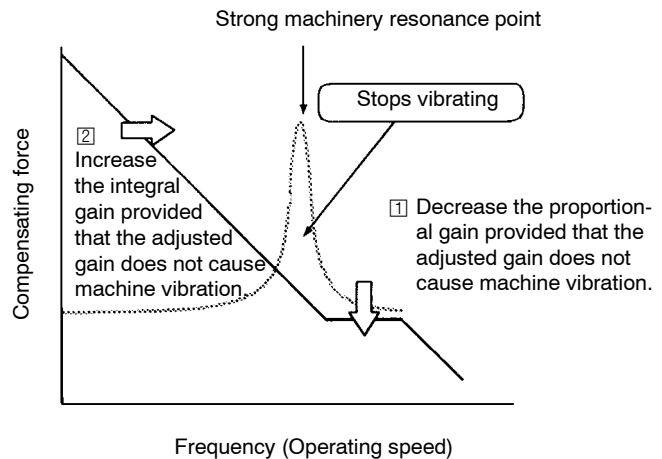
Strong machinery resonance point

Stops vibrating

Compensating force

2 Increase the integral gain provided that the adjusted gain does not cause machine vibration.

1 Decrease the proportional gain provided that the adjusted gain does not cause machine vibration.

Frequency (Operating speed)